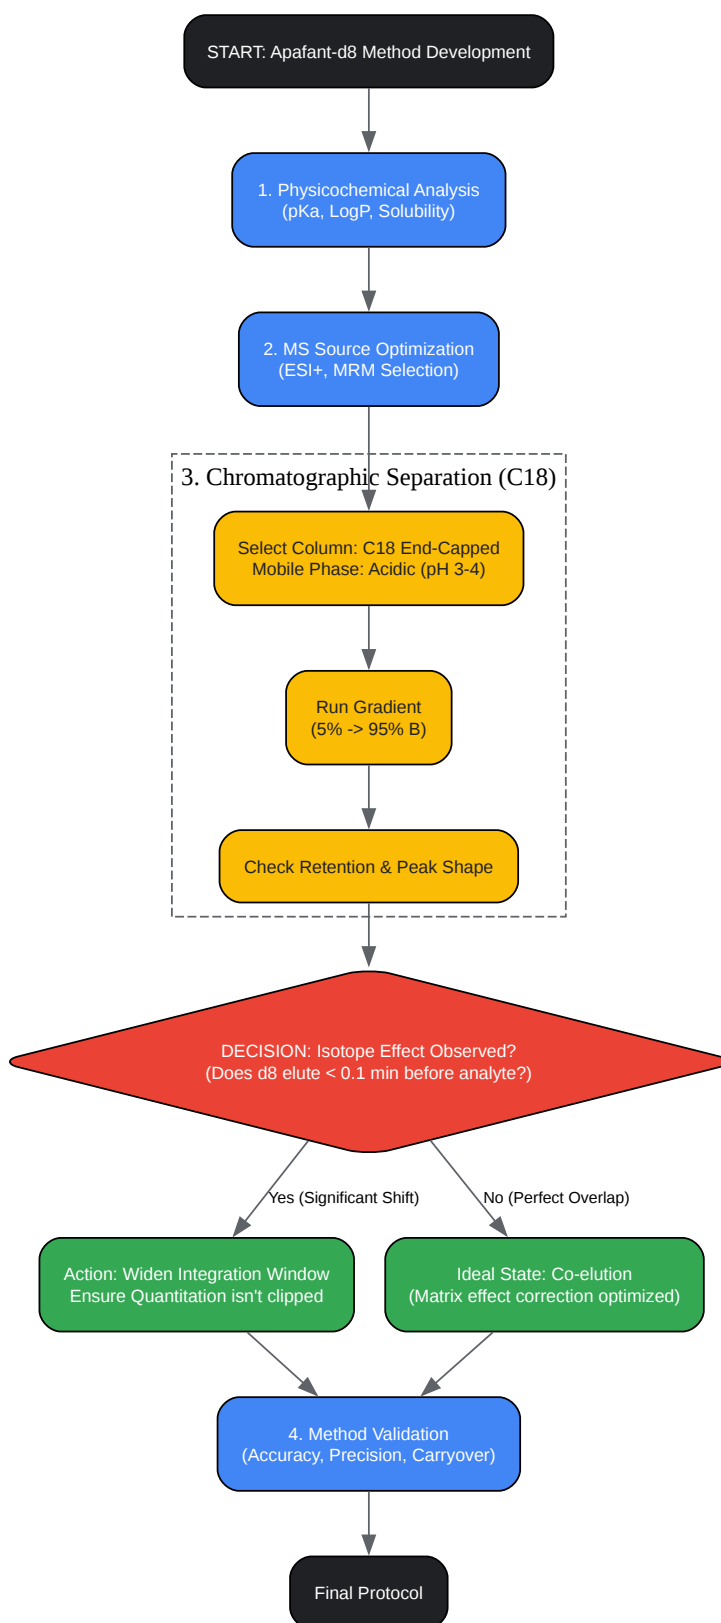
START: Apafant-d8 Method Development

1. Physicochemical Analysis
(pKa, LogP, Solubility)

2. MS Source Optimization
(ESI+, MRM Selection)

3. Chromatographic Separation (C18)

Select Column: C18 End-Capped
Mobile Phase: Acidic (pH 3-4)

Run Gradient
(5% -> 95% B)

Check Retention & Peak Shape

DECISION: Isotope Effect Observed?
(Does d8 elute < 0.1 min before analyte?)

Yes (Significant Shift)

No (Perfect Overlap)

Action: Widen Integration Window
Ensure Quantitation isn't clipped

Ideal State: Co-elution
(Matrix effect correction optimized)

4. Method Validation
(Accuracy, Precision, Carryover)

Final Protocol